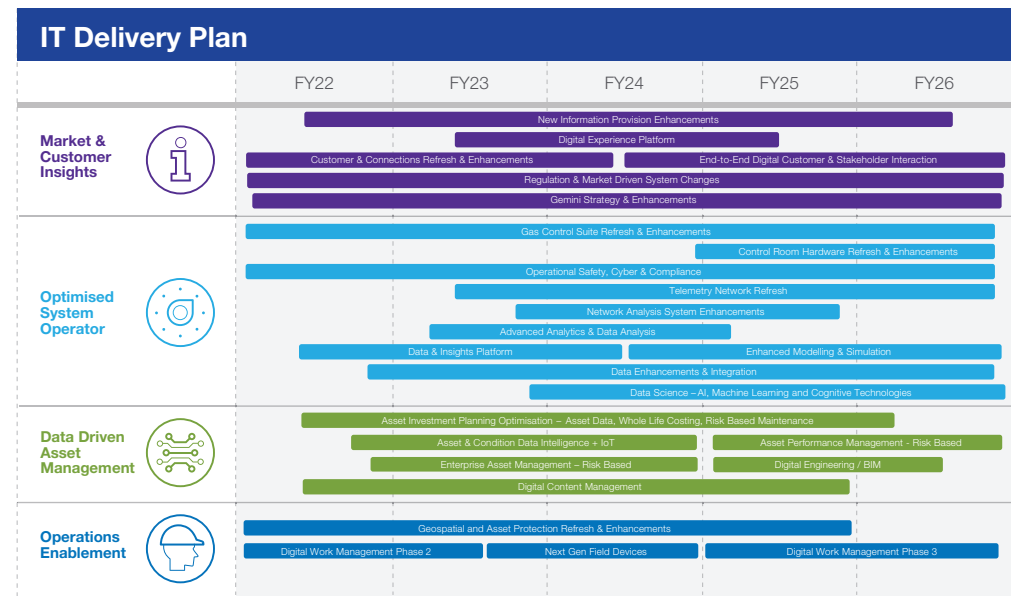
IT Delivery Plan

FY22 FY23 FY24 FY25 FY26

Market & Customer Insights

New Information Provision Enhancements
Digital Experience Platform
Customer & Connections Refresh & Enhancements
End-to-End Digital Customer & Stakeholder Interaction
Regulation & Market Driven System Changes
Gemini Strategy & Enhancements

Optimised System Operator

Gas Control Suite Refresh & Enhancements
Control Room Hardware Refresh & Enhancements
Operational Safety, Cyber & Compliance
Telemetry Network Refresh
Network Analysis System Enhancements
Advanced Analytics & Data Analysis
Data & Insights Platform
Enhanced Modelling & Simulation
Data Enhancements & Integration
Data Science – AI, Machine Learning and Cognitive Technologies

Data Driven Asset Management

Asset Investment Planning Optimisation – Asset Data, Whole Life Costing, Risk Based Maintenance
Asset & Condition Data Intelligence + IoT
Asset Performance Management - Risk Based
Enterprise Asset Management – Risk Based
Digital Engineering / BIM
Digital Content Management

Operations Enablement

Geospatial and Asset Protection Refresh & Enhancements
Digital Work Management Phase 2
Next Gen Field Devices
Digital Work Management Phase 3